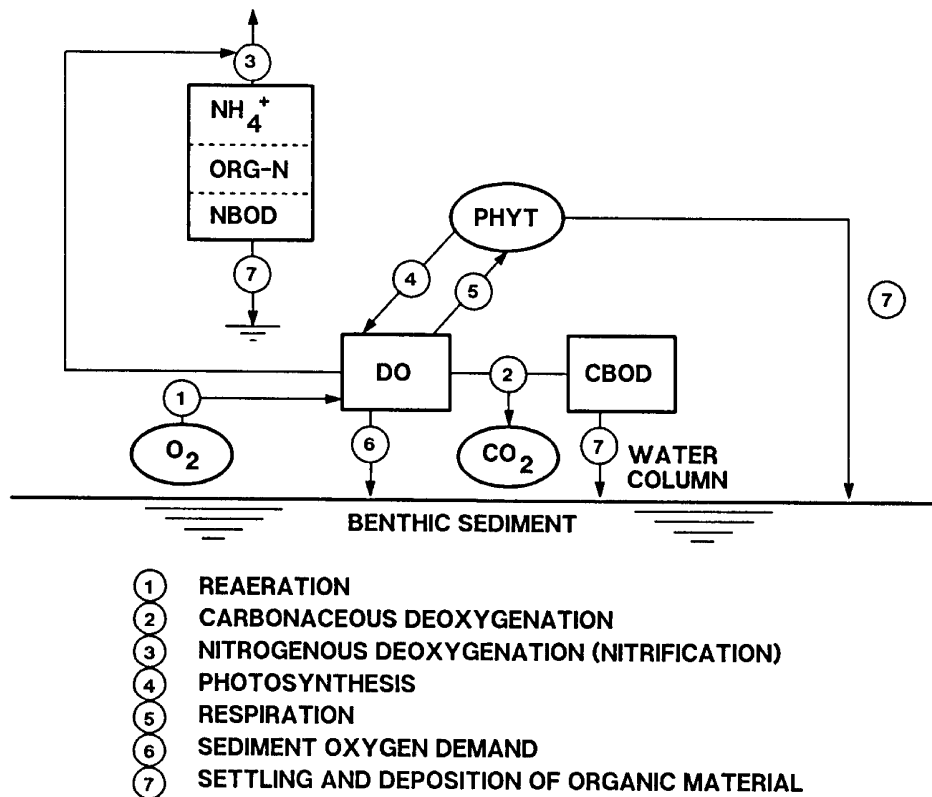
3

$NH_4^+$

ORG-N

NBOD

7

PHYT

4

5

7

DO

2

CBOD

1

$O_2$

6

$CO_2$

7

WATER COLUMN

BENTHIC SEDIMENT

1 REAERATION
2 CARBONACEOUS DEOXYGENATION
3 NITROGENOUS DEOXYGENATION (NITRIFICATION)
4 PHOTOSYNTHESIS
5 RESPIRATION
6 SEDIMENT OXYGEN DEMAND
7 SETTLING AND DEPOSITION OF ORGANIC MATERIAL